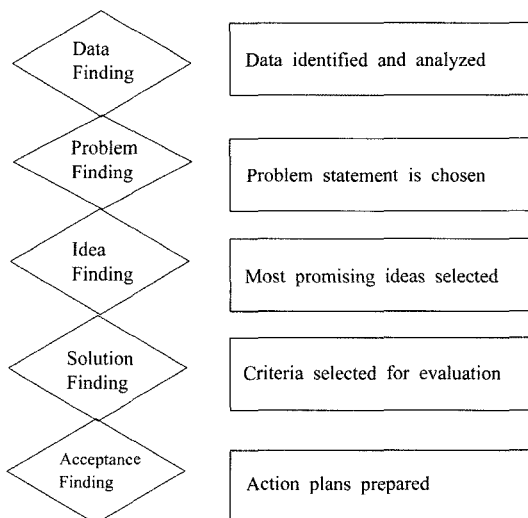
Data Finding

Data identified and analyzed

Problem Finding

Problem statement is chosen

Idea Finding

Most promising ideas selected

Solution Finding

Criteria selected for evaluation

Acceptance Finding

Action plans prepared